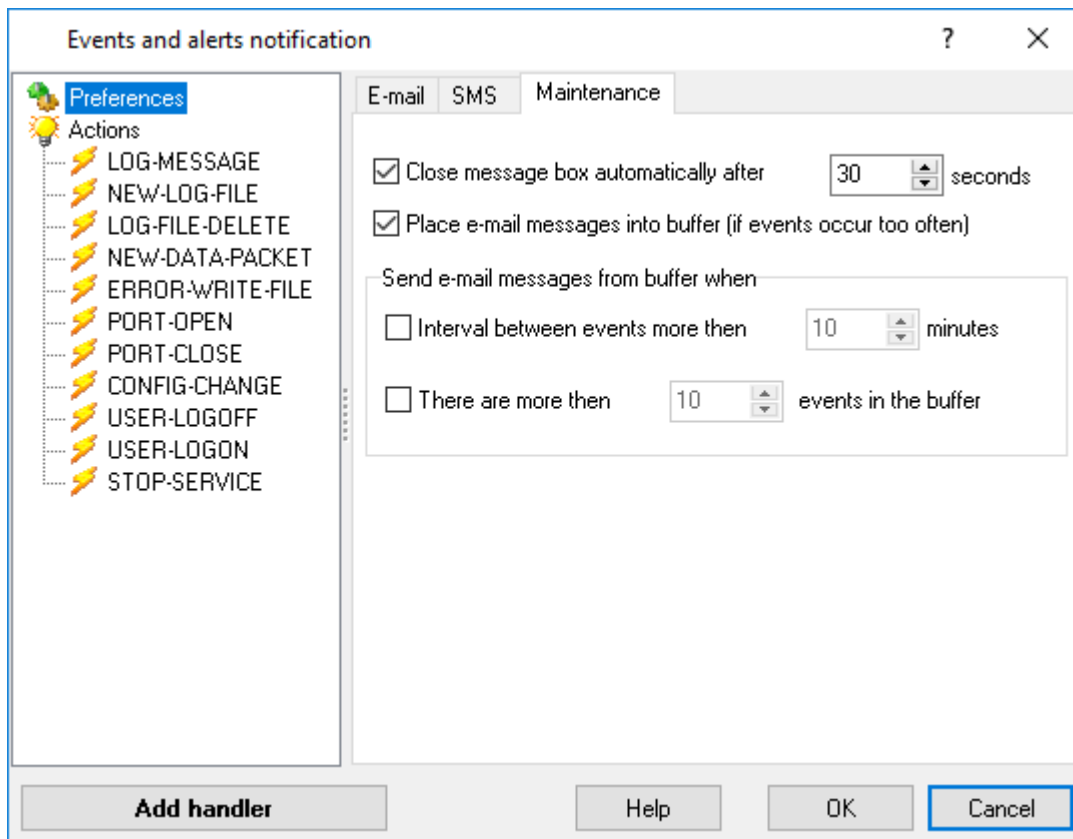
Events and alerts notification

?

×

Preferences
Actions
LOG-MESSAGE
NEW-LOG-FILE
LOG-FILE-DELETE
NEW-DATA-PACKET
ERROR-WRITE-FILE
PORT-OPEN
PORT-CLOSE
CONFIG-CHANGE
USER-LOGOFF
USER-LOGON
STOP-SERVICE

E-mail | SMS | Maintenance

☑ Close message box automatically after 30 seconds

☑ Place e-mail messages into buffer (if events occur too often)

Send e-mail messages from buffer when

☐ Interval between events more then 10 minutes

☐ There are more then 10 events in the buffer

Add handler

Help

OK

Cancel